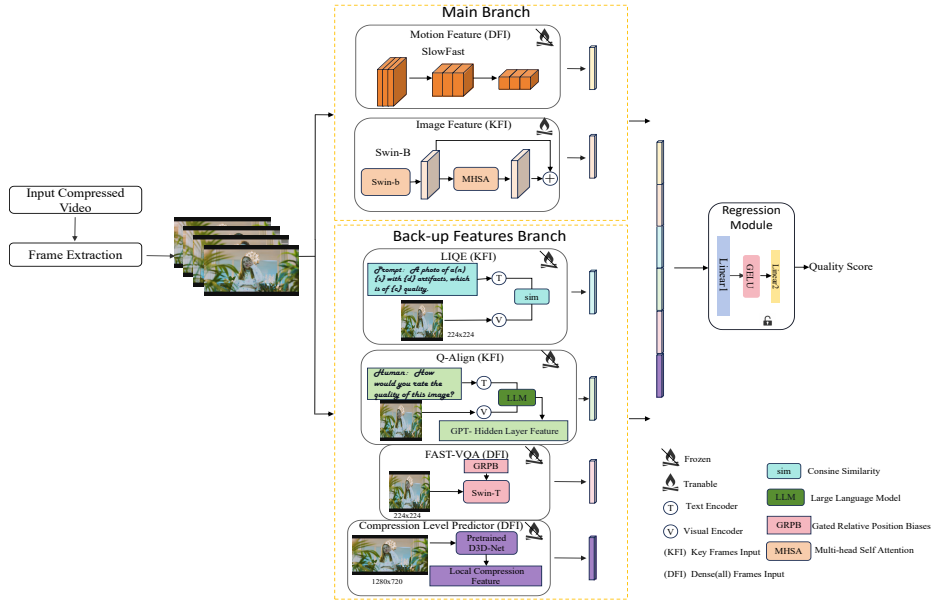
Input Compressed Video

Frame Extraction

Main Branch

Motion Feature (DFI)

SlowFast

Image Feature (KFI)

Swin-B

Swin-b

MHSA

Back-up Features Branch

LIQE (KFI)

Prompt: A photo of a(n) {s} with {d} artifacts, which is of {c} quality.

T

sim

V

224x224

Q-Align (KFI)

Human: How would you rate the quality of this image?

T

LLM

V

GPT- Hidden Layer Feature

FAST-VQA (DFI)

GRPB

Swin-T

224x224

Compression Level Predictor (DFI)

Pretrained D3D-Net

Local Compression Feature

1280x720

Regression Module

Linear1

GELU

Linear2

Quality Score

Frozen

Tranable

T Text Encoder

V Visual Encoder

(KFI) Key Frames Input

(DFI) Dense(all) Frames Input

sim Consine Similarity

LLM Large Language Model

GRPB Gated Relative Position Biases

MHSA Multi-head Self Attention